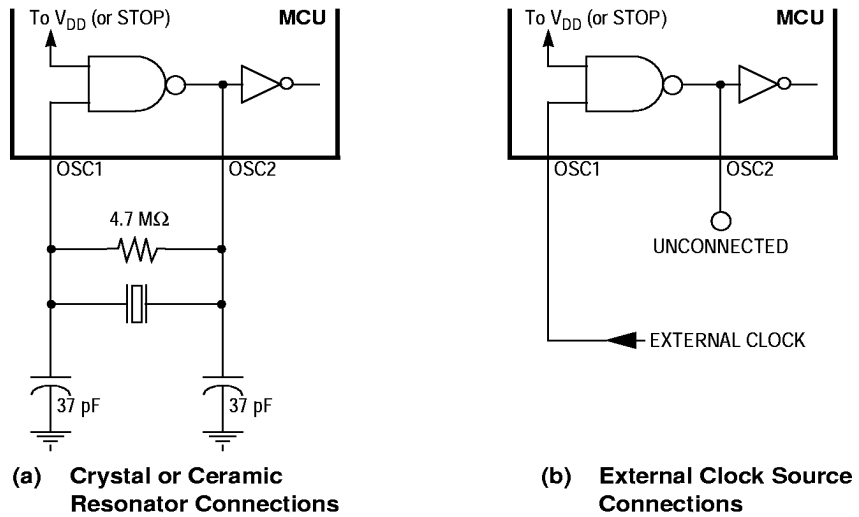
To $V_{DD}$ (or STOP)

MCU

OSC1

OSC2

4.7 MΩ

37 pF

37 pF

(a) Crystal or Ceramic Resonator Connections

To $V_{DD}$ (or STOP)

MCU

OSC1

OSC2

UNCONNECTED

EXTERNAL CLOCK

(b) External Clock Source Connections